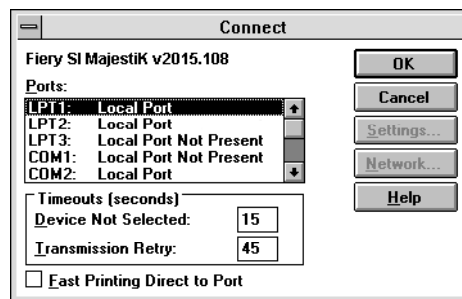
Connect

Fiery SI MajestiK v2015.108

Ports:

| | |
|---|---|
| LPT1: | Local Port |
| LPT2: | Local Port |
| LPT3: | Local Port Not Present |
| COM1: | Local Port Not Present |
| COM2: | Local Port |

Timeouts (seconds)

Device Not Selected: 15

Transmission Retry: 45

Fast Printing Direct to Port

OK

Cancel

Settings...

Network...

Help